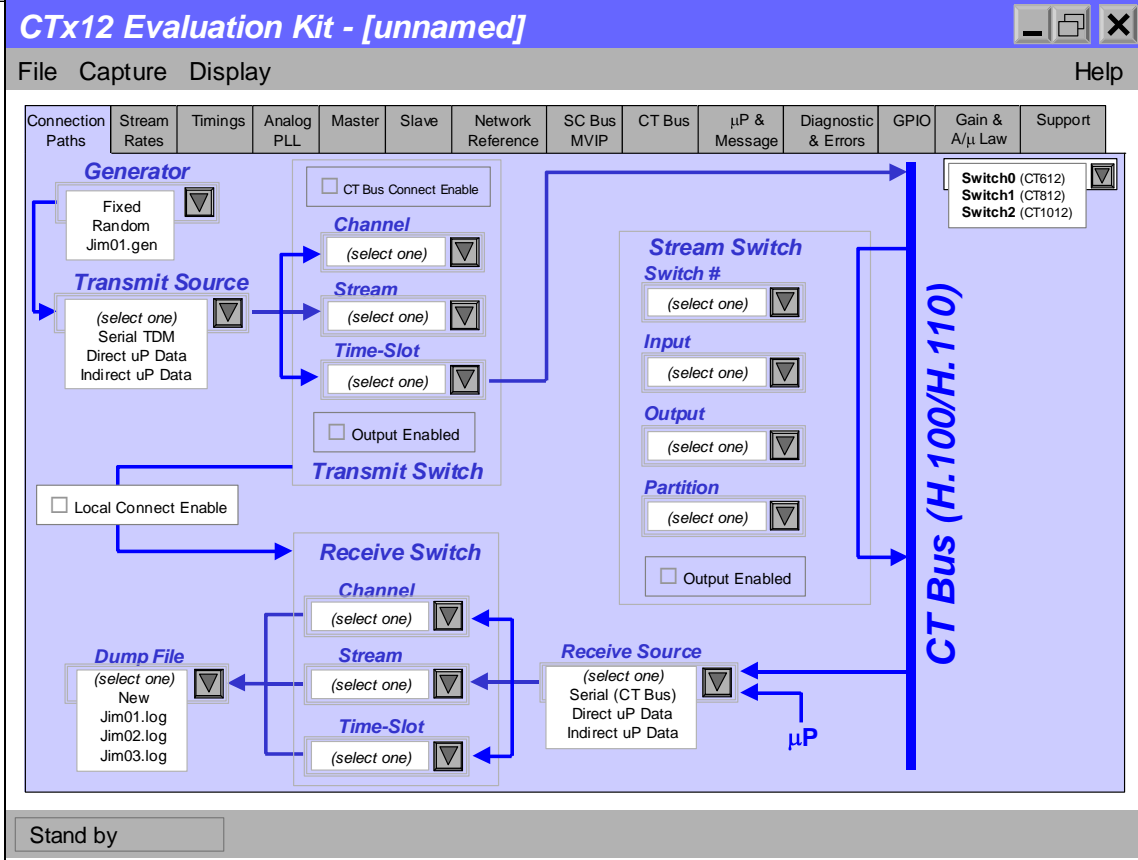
CTx12 Evaluation Kit - [unnamed]

File Capture Display Help

Connection Paths | Stream Rates | Timings | Analog PLL | Master | Slave | Network Reference | SC Bus MVIP | CT Bus | μP & Message | Diagnostic & Errors | GPIO | Gain & A/μ Law | Support

Generator
Fixed
Random
Jim01.gen

Transmit Source
(select one)
Serial TDM
Direct uP Data
Indirect uP Data

CT Bus Connect Enable

Channel
(select one)

Stream
(select one)

Time-Slot
(select one)

Output Enabled

Transmit Switch

Local Connect Enable

Stream Switch
Switch #
(select one)

Input
(select one)

Output
(select one)

Partition
(select one)

Output Enabled

Switch0 (CT612)
Switch1 (CT812)
Switch2 (CT1012)

CT Bus (H.100/H.110)

Receive Switch
Channel
(select one)

Stream
(select one)

Time-Slot
(select one)

Dump File
(select one)
New
Jim01.log
Jim02.log
Jim03.log

Receive Source
(select one)
Serial (CT Bus)
Direct uP Data
Indirect uP Data

μP

Stand by